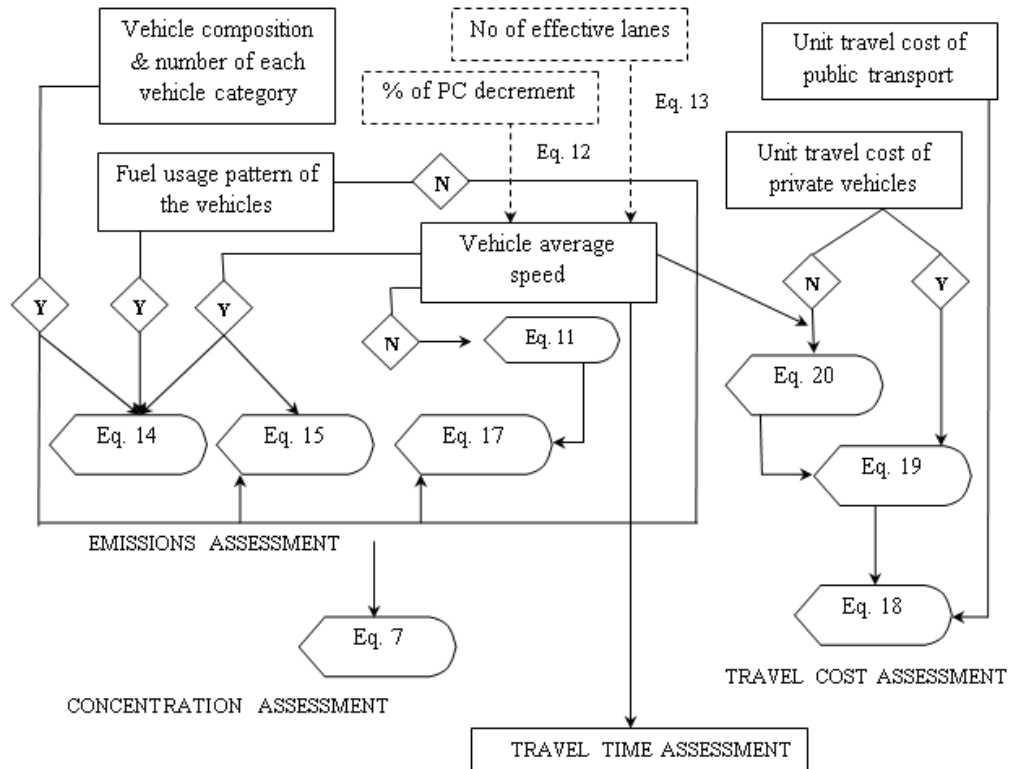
Vehicle composition & number of each vehicle category

No of effective lanes

% of PC decrement

Eq. 13

Unit travel cost of public transport

Eq. 12

Fuel usage pattern of the vehicles

N

Unit travel cost of private vehicles

Vehicle average speed

N

Y

Y

Y

Y

N

Eq. 11

Eq. 20

Eq. 14

Eq. 15

Eq. 17

Eq. 19

EMISSIONS ASSESSMENT

Eq. 18

Eq. 7

TRAVEL COST ASSESSMENT

CONCENTRATION ASSESSMENT

TRAVEL TIME ASSESSMENT